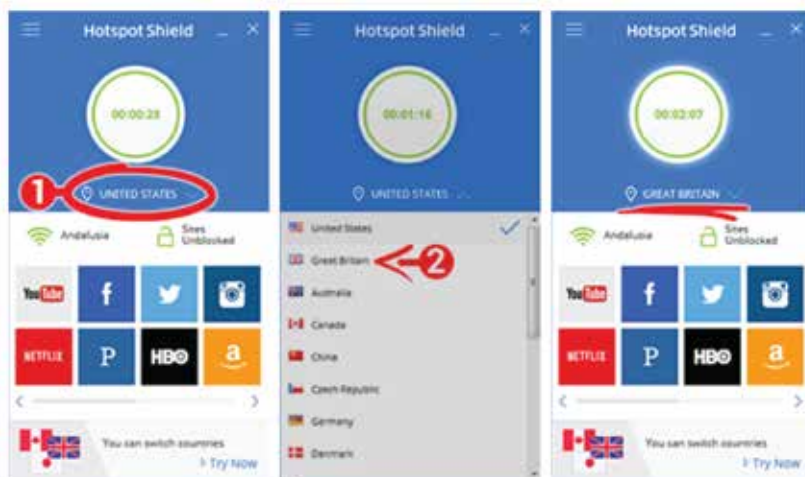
Hotspot Shield

00:00:23

1

UNITED STATES

Andalusia

Sites Unblocked

YouTube

f

NETFLIX

P

HBO

a

You can switch countries

Try Now

Hotspot Shield

00:01:16

UNITED STATES

United States

Great Britain

2

Australia

Canada

China

Czech Republic

Germany

Denmark

Hotspot Shield

00:02:07

GREAT BRITAIN

Andalusia

Sites Unblocked

YouTube

f

NETFLIX

P

HBO

a

You can switch countries

Try Now